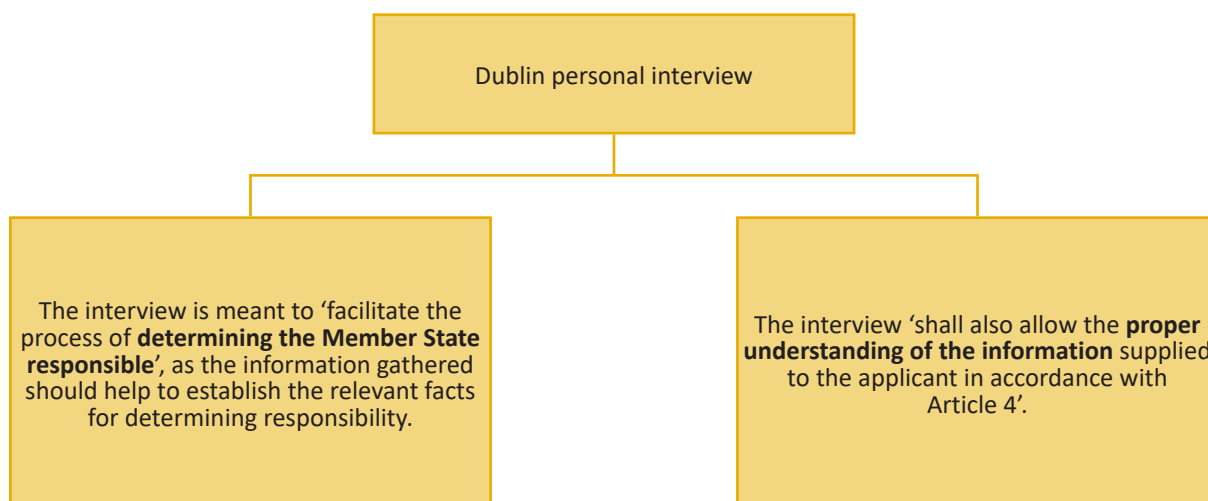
Dublin personal interview

The interview is meant to 'facilitate the process of **determining the Member State responsible**', as the information gathered should help to establish the relevant facts for determining responsibility.

The interview 'shall also allow the **proper understanding of the information** supplied to the applicant in accordance with Article 4'.